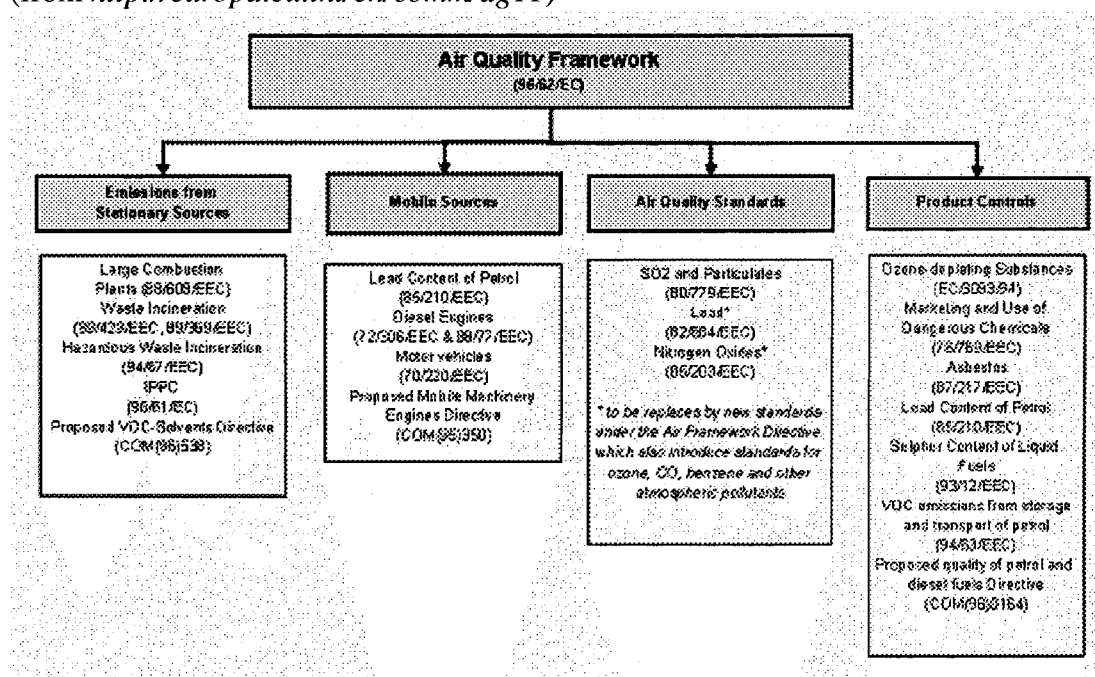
(from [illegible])

Air Quality Framework
(96/62/EC)

Emissions from Stationary Sources

Mobile Sources

Air Quality Standards

Product Controls

Large Combustion Plants (88/609/EEC)
Waste Incineration (89/429/EEC, 89/369/EEC)
Hazardous Waste Incineration (94/67/EEC)
IPPC (96/61/EC)
Proposed VOC-Solvents Directive (COM(96)538)

Lead Content of Petrol (85/210/EEC)
Diesel Engines (72/306/EEC & 88/77/EEC)
Motor vehicles (70/220/EEC)
Proposed Mobile Machinery Engines Directive (COM(95)350)

SO2 and Particulates (80/779/EEC)
Lead* (82/884/EEC)
Nitrogen Oxides* (85/203/EEC)

* to be replaces by new standards under the Air Framework Directive which also introduce standards for ozone, CO, benzene and other atmospheric pollutants.

Ozone-depleting Substances (EC/3093/94)
Marketing and Use of Dangerous Chemicals (76/769/EEC)
Asbestos (87/217/EEC)
Lead Content of Petrol (85/210/EEC)
Sulphur Content of Liquid Fuels (93/12/EEC)
VOC emissions from storage and transport of petrol (94/63/EEC)
Proposed quality of petrol and diesel fuels Directive (COM(96)3164)